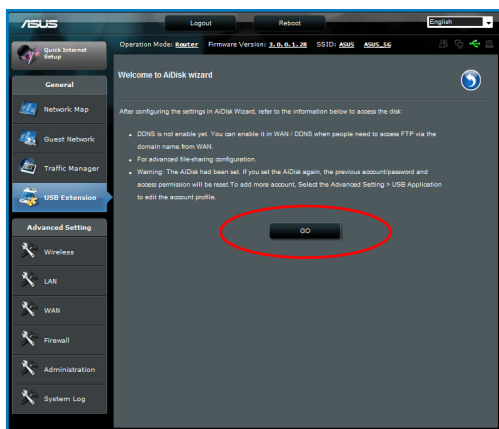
ASUS

Logout

Reboot

English

Quick Internet Setup

Operation Mode: Router Firmware Version: 3.0.0.1.28 SSID: ASUS ASUS_5G

General

Network Map

Guest Network

Traffic Manager

USB Extension

Advanced Setting

Wireless

LAN

WAN

Firewall

Administration

System Log

Welcome to AiDisk wizard

After configuring the settings in AiDisk Wizard, refer to the information below to access the disk:

- DDNS is not enable yet. You can enable it in WAN / DDNS when people need to access FTP via the domain name from WAN.
- For advanced file-sharing configuration.
- Warning: The AiDisk had been set. If you set the AiDisk again, the previous account/password and access permission will be reset.To add more account, Select the Advanced Setting > USB Application to edit the account profile.

GO